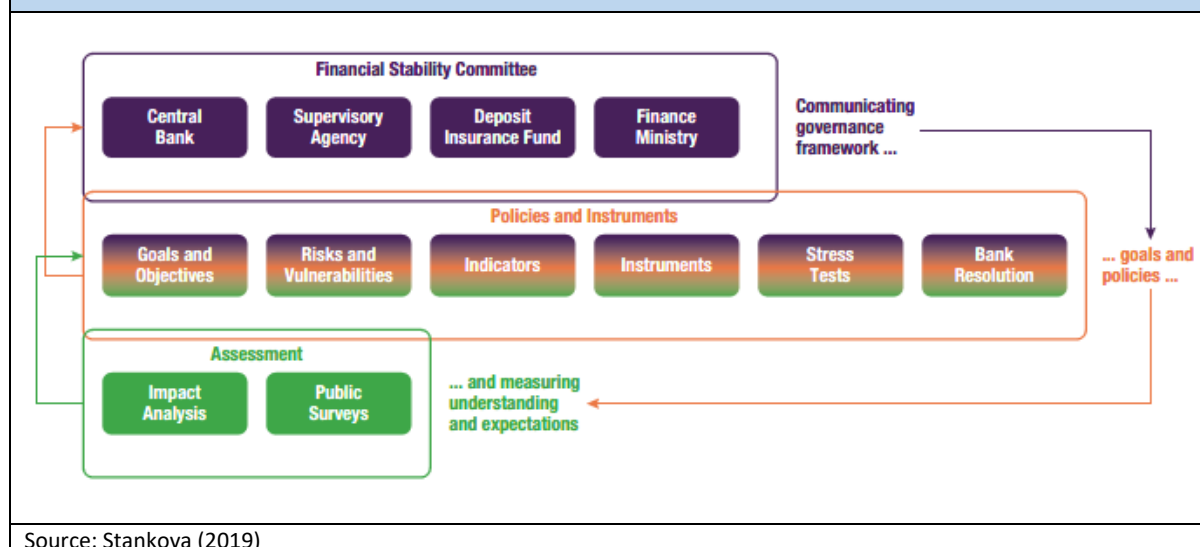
Financial Stability Committee

Central Bank

Supervisory Agency

Deposit Insurance Fund

Finance Ministry

Communicating governance framework ...

Policies and Instruments

Goals and Objectives

Risks and Vulnerabilities

Indicators

Instruments

Stress Tests

Bank Resolution

... goals and policies ...

Assessment

Impact Analysis

Public Surveys

... and measuring understanding and expectations

Source: Stankova (2019)